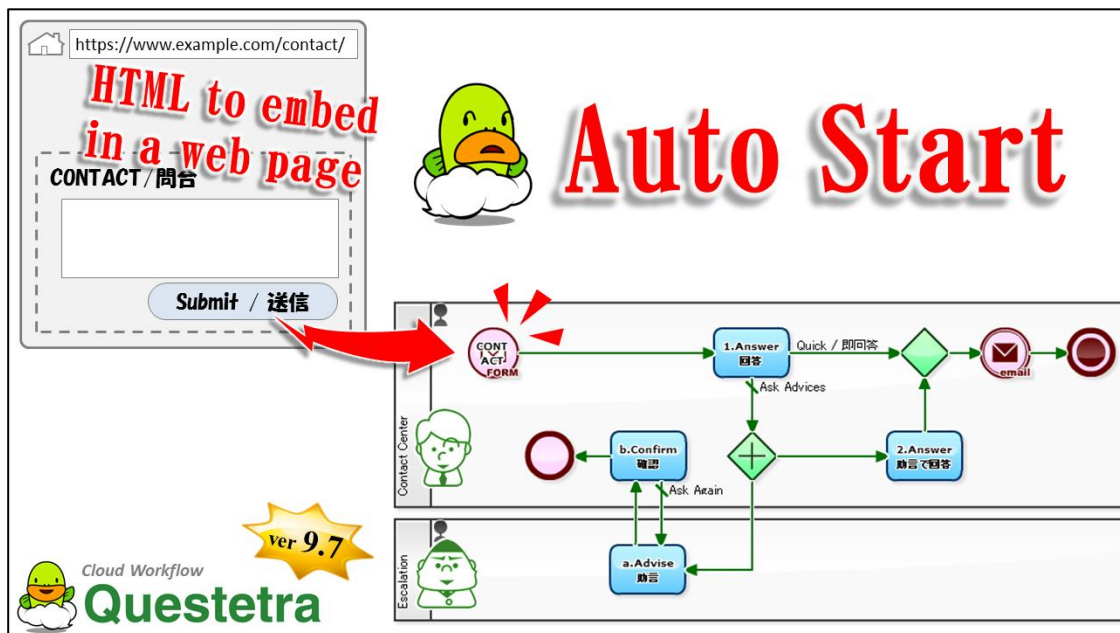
https://www.example.com/contact/

HTML to embed in a web page

CONTACT/問合

Submit / 送信

Auto Start

CONTACT FORM

1.Answer
回答

Quick / 即回答

email

Ask Advices

Contact Center

b.Confirm
確認

2.Answer
助言で回答

Ask Again

ver 9.7

Escalation

a.Advise
助言

Cloud Workflow
Questetra